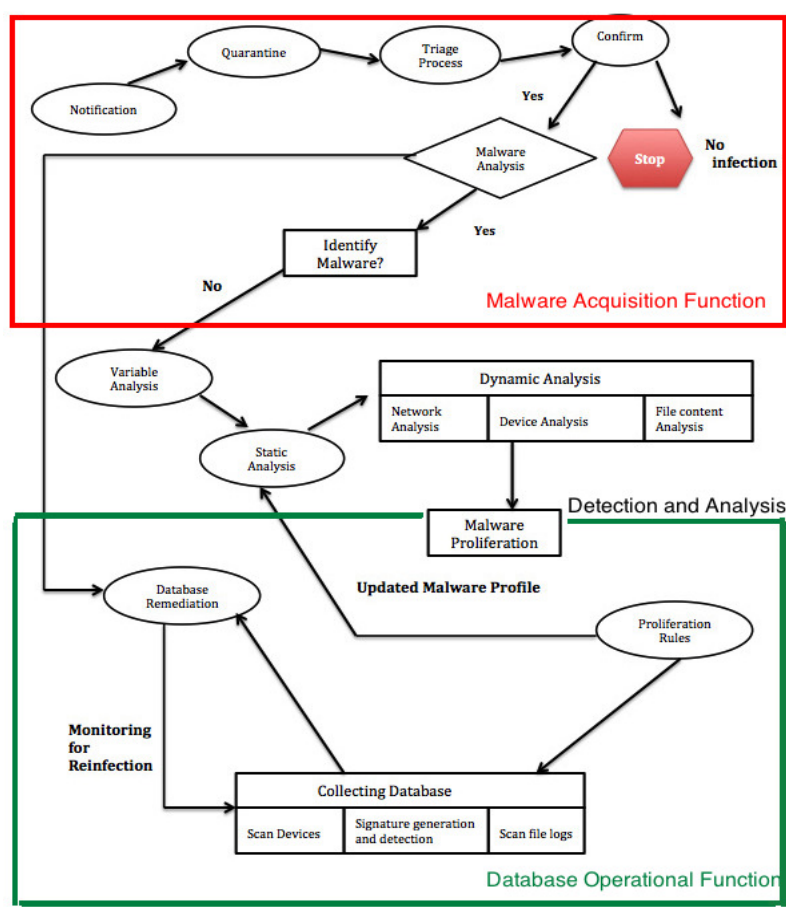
Notification

Quarantine

Triage Process

Confirm

Yes

Malware Analysis

Stop

No infection

Yes

Identify Malware?

No

Malware Acquisition Function

Variable Analysis

Static Analysis

Dynamic Analysis

| Network Analysis | Device Analysis | File content Analysis |
|---|---|---|

Malware Proliferation

Detection and Analysis

Updated Malware Profile

Database Remediation

Proliferation Rules

Monitoring for Reinfection

Collecting Database

| Scan Devices | Signature generation and detection | Scan file logs |
|---|---|---|

Database Operational Function